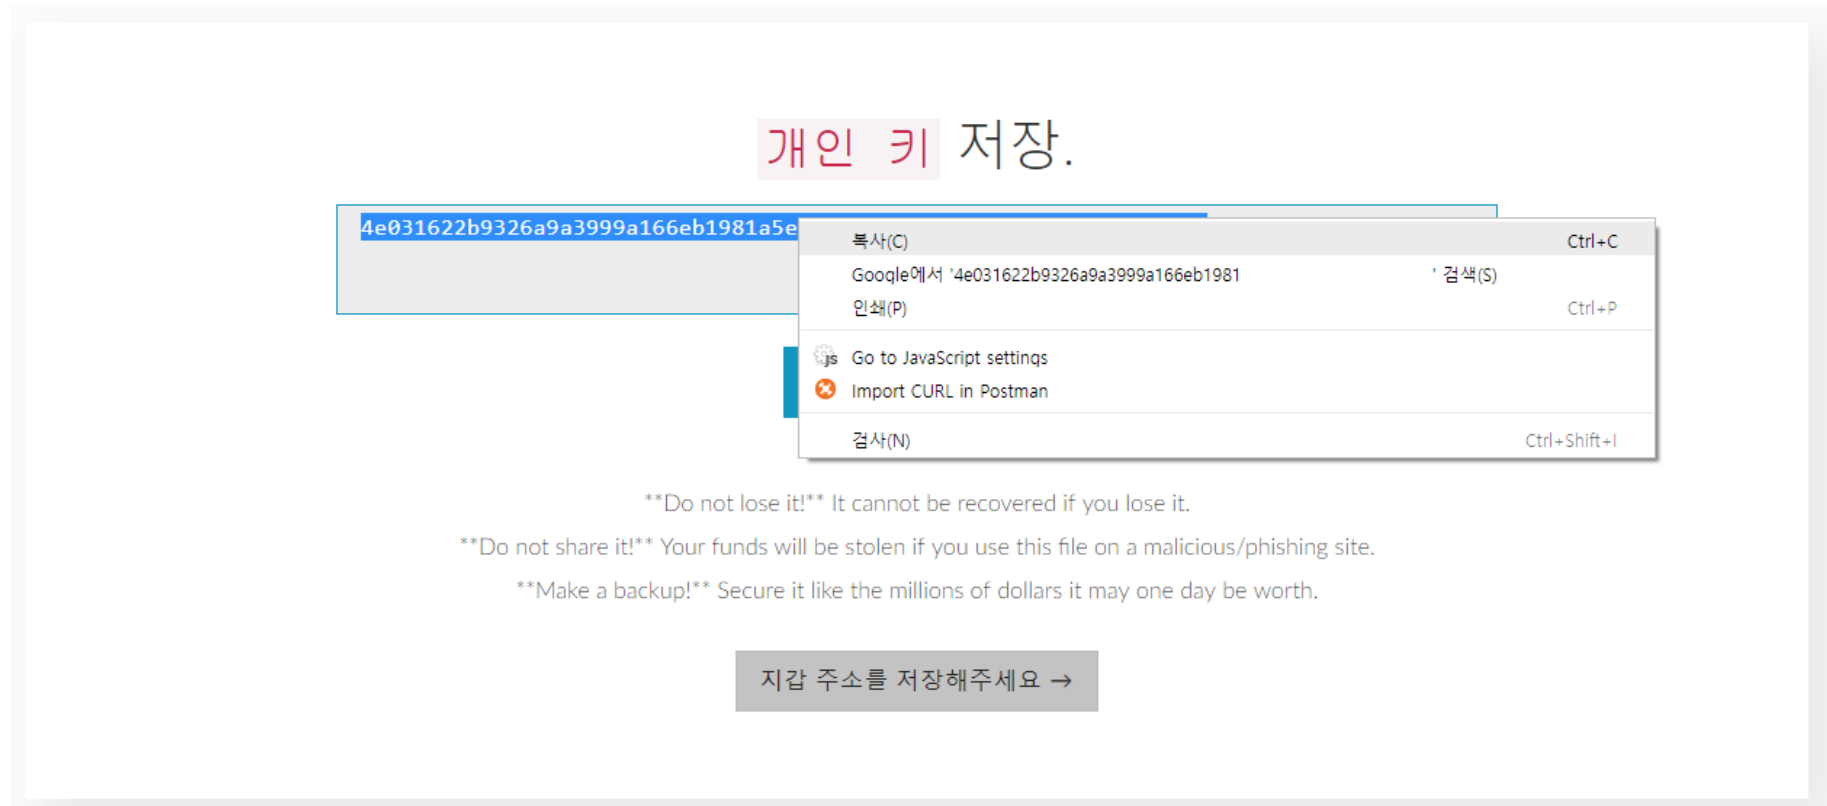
개인 키 저장.

4e031622b9326a9a3999a166eb1981a5e

복사(C) Ctrl+C
Google에서 '4e031622b9326a9a3999a166eb1981 ' 검색(S)
인쇄(P) Ctrl+P
Go to JavaScript settings
Import CURL in Postman
검사(N) Ctrl+Shift+I

**Do not lose it!** It cannot be recovered if you lose it.

**Do not share it!** Your funds will be stolen if you use this file on a malicious/phishing site.

**Make a backup!** Secure it like the millions of dollars it may one day be worth.

지갑 주소를 저장해주세요 →